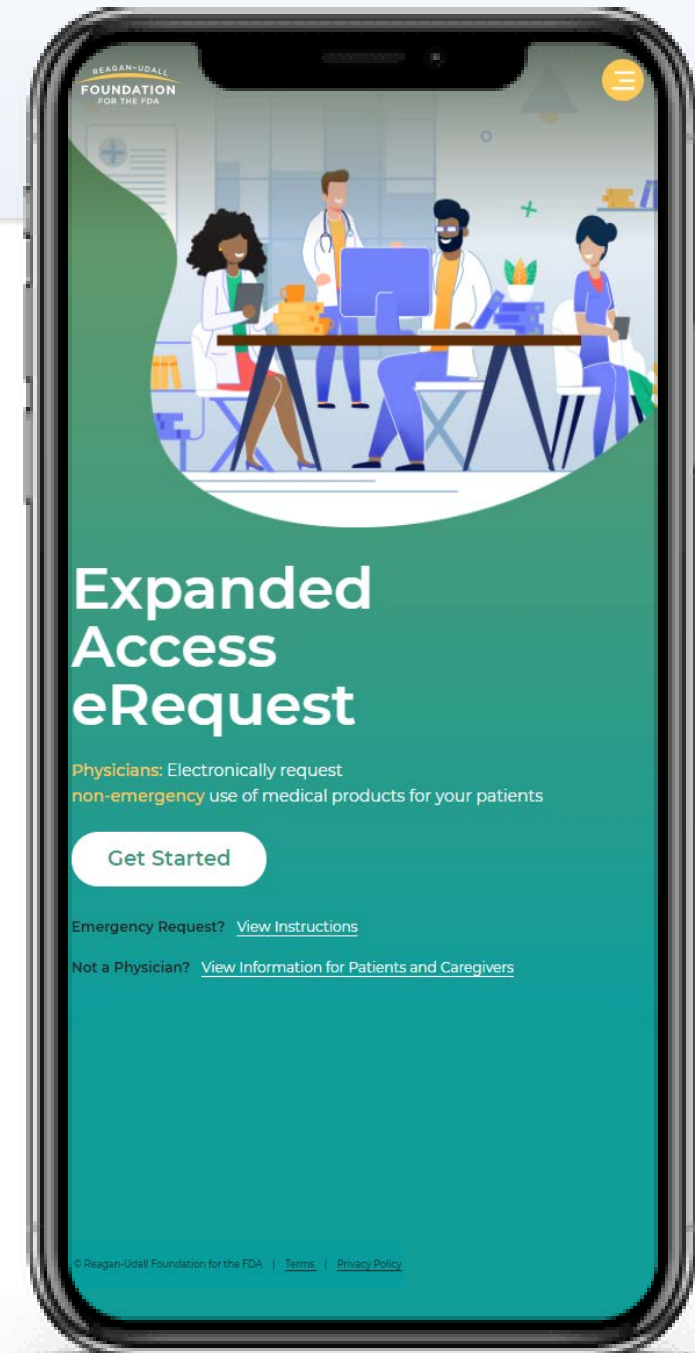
REAGAN-UDALL
FOUNDATION
FOR THE FDA

Expanded Access eRequest

Physicians: Electronically request non-emergency use of medical products for your patients

Get Started

Emergency Request? View Instructions

Not a Physician? View Information for Patients and Caregivers

© Reagan-Udall Foundation for the FDA | Terms | Privacy Policy